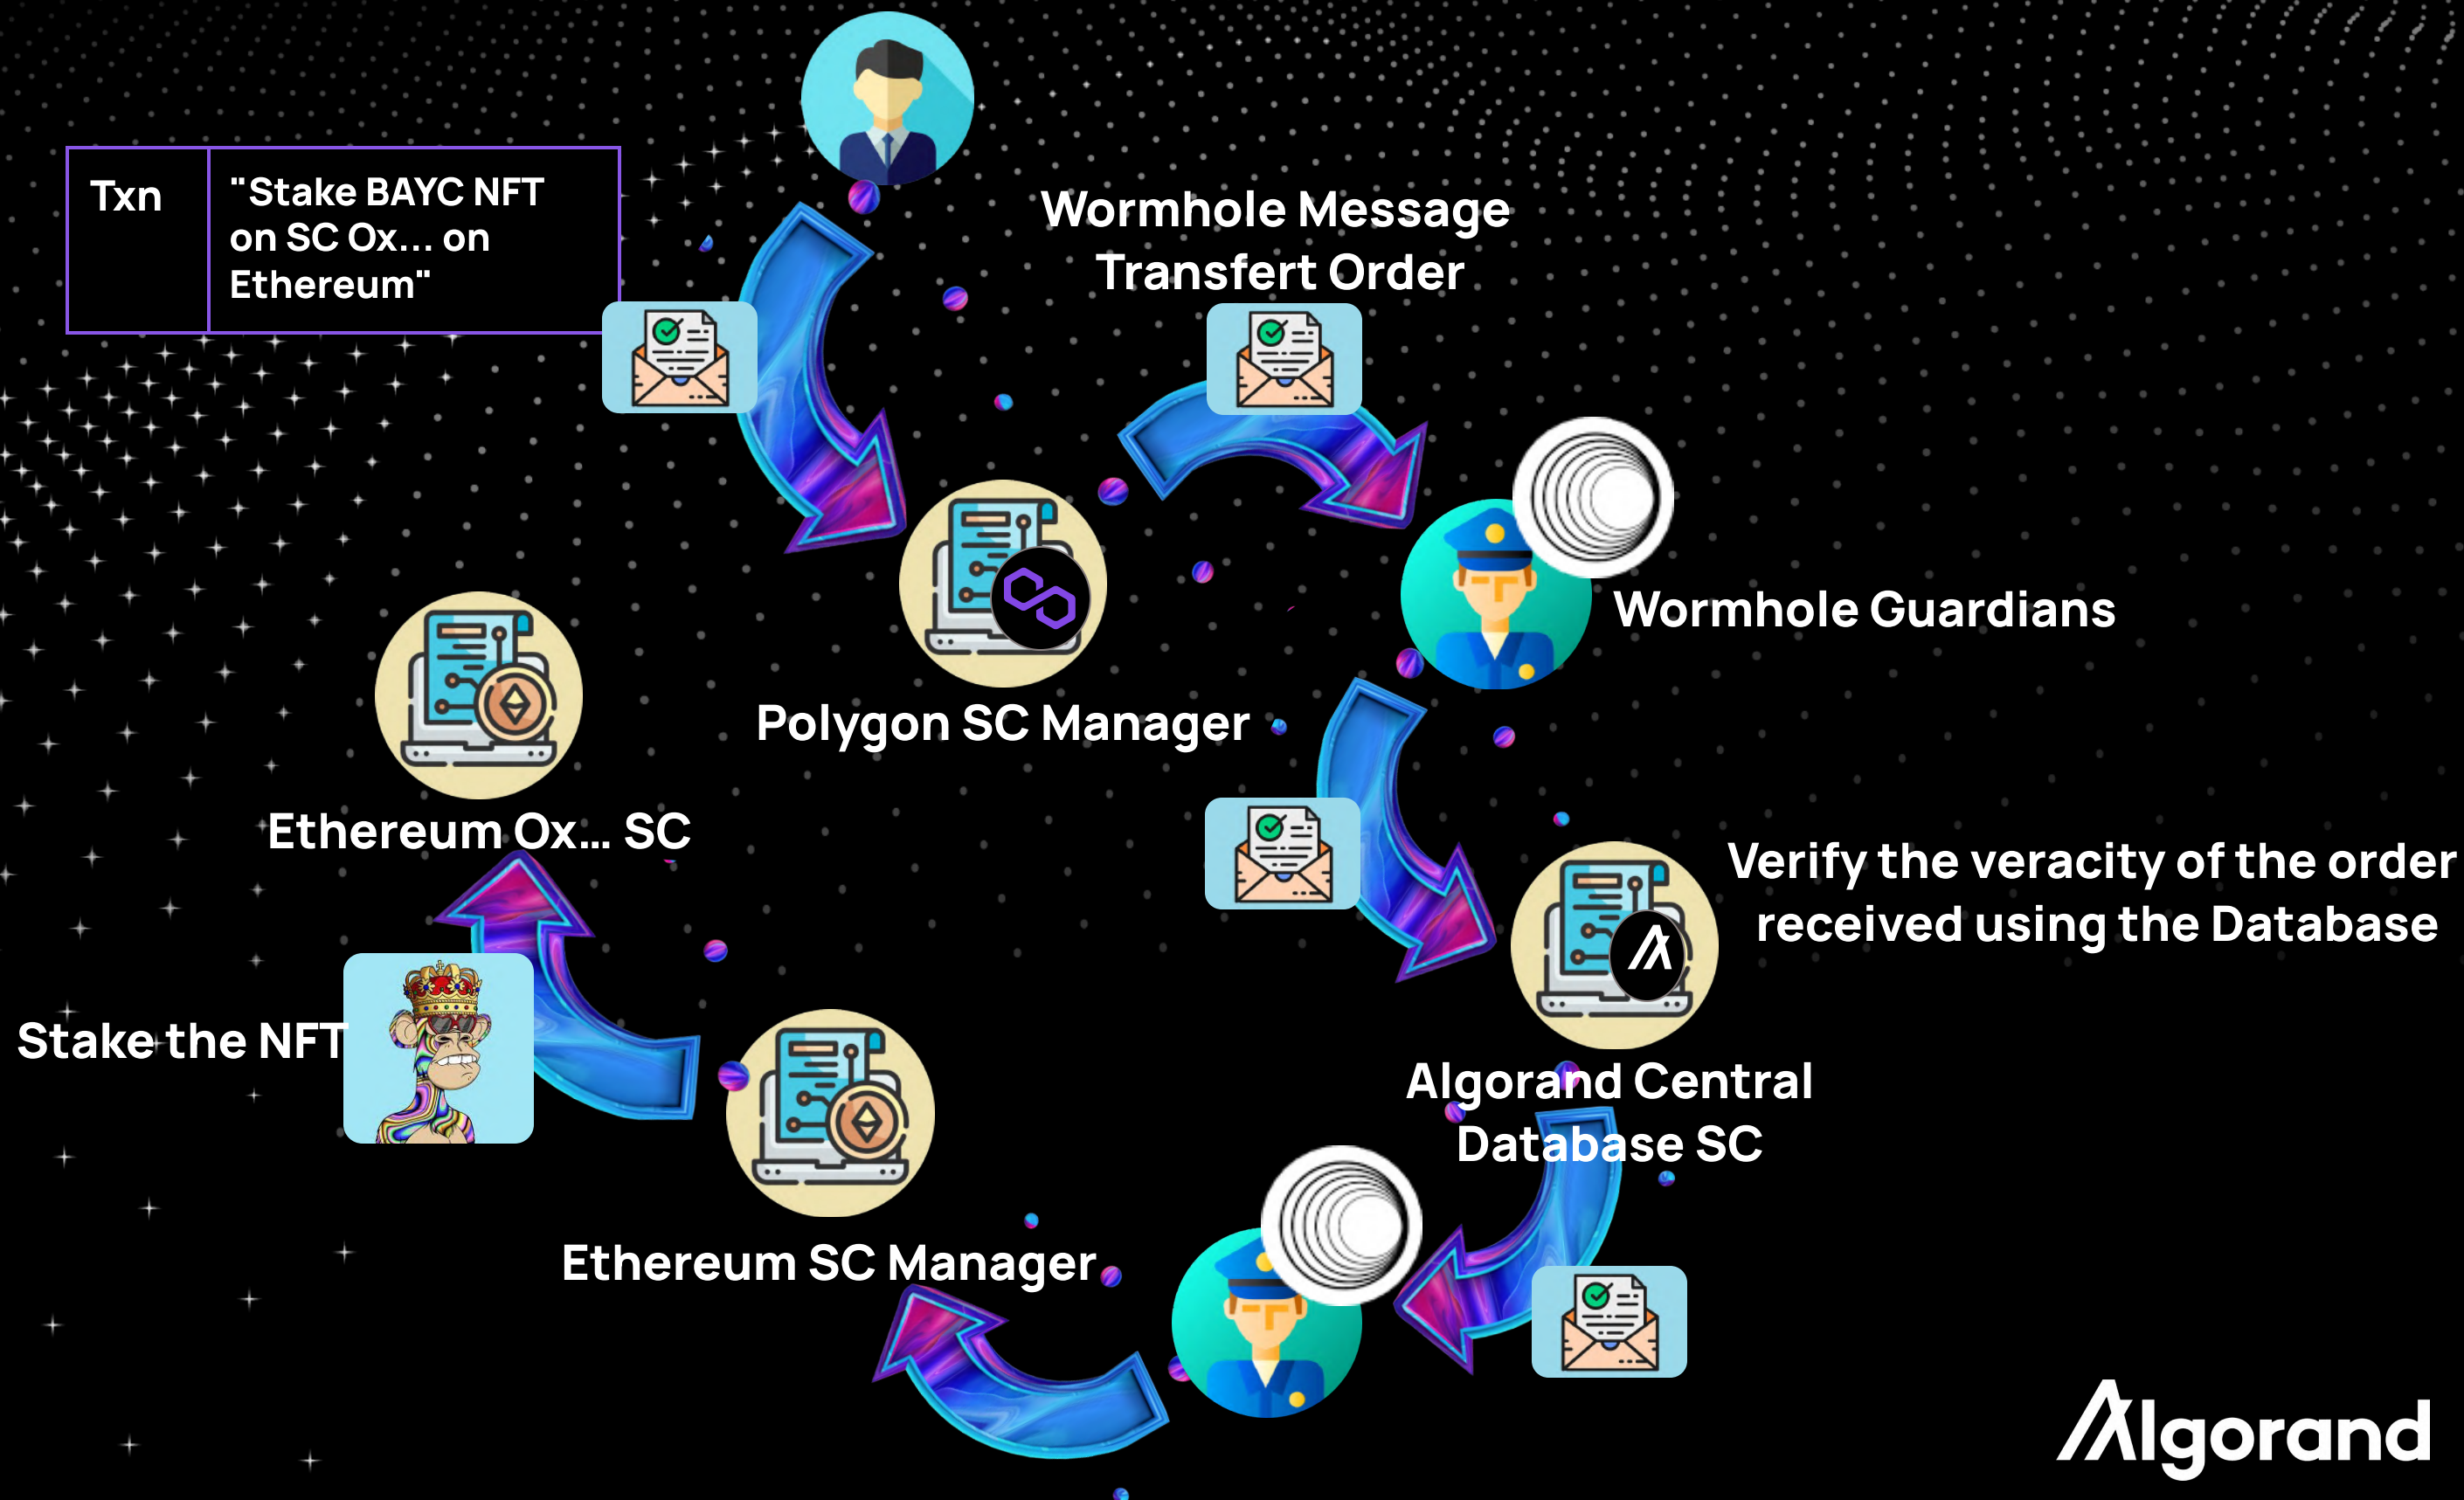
| Txn | "Stake BAYC NFT on SC Ox... on Ethereum" |
|---|---|

Wormhole Message Transfert Order

Polygon SC Manager

Wormhole Guardians

Verify the veracity of the order received using the Database

Algorand Central Database SC

Ethereum Ox... SC

Stake the NFT

Ethereum SC Manager

Algorand